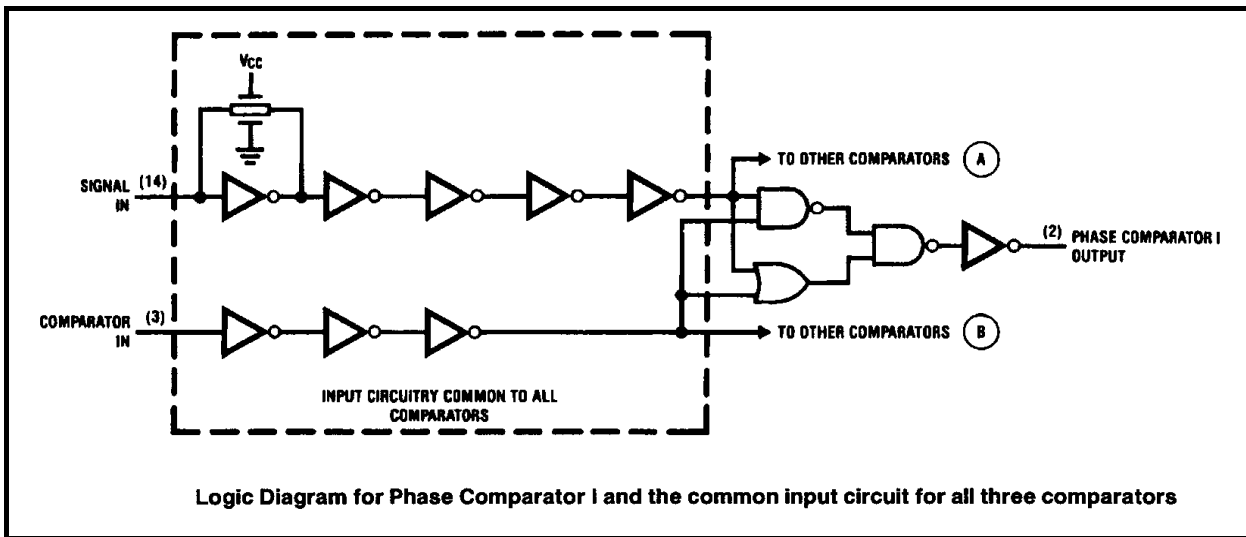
$V_{CC}$

SIGNAL IN (14)

COMPARATOR IN (3)

TO OTHER COMPARATORS (A)

(2) PHASE COMPARATOR I OUTPUT

TO OTHER COMPARATORS (B)

INPUT CIRCUITRY COMMON TO ALL COMPARATORS

Logic Diagram for Phase Comparator I and the common input circuit for all three comparators